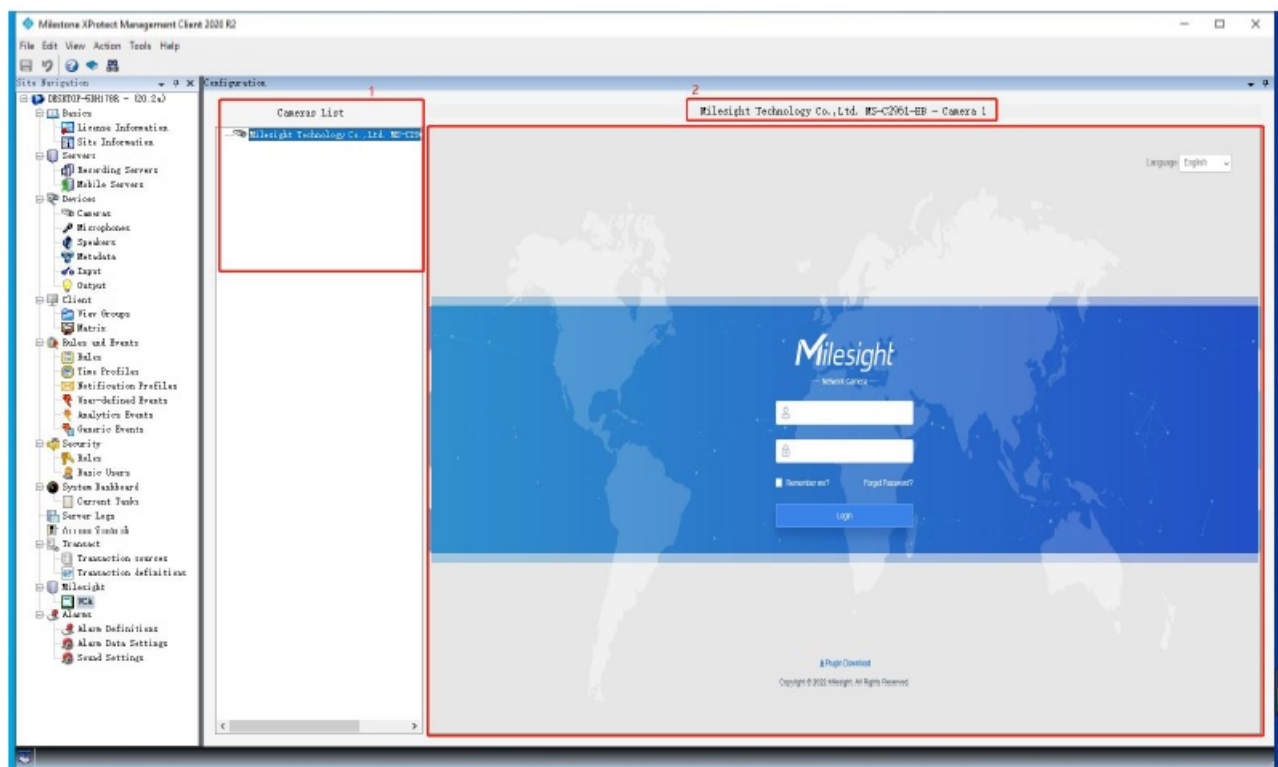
Milestone XProtect Management Client 2020 R2

File Edit View Action Tools Help

Site Navigation

Configuration

DESKTOP-5HH178R - (20.2a)
Basics
License Information
Site Information
Servers
Recording Servers
Mobile Servers
Devices
Cameras
Microphones
Speakers
Metadata
Input
Output
Client
View Groups
Matrix
Rules and Events
Rules
Time Profiles
Notification Profiles
User-defined Events
Analytics Events
Generic Events
Security
Roles
Basic Users
System Dashboard
Current Tasks
Server Logs
Access Control
Transact
Transaction sources
Transaction definitions
Milesight
VCA
Alarms
Alarm Definitions
Alarm Data Settings
Sound Settings

1

Cameras List

Milesight Technology Co.,Ltd. MS-C29

2

Milesight Technology Co.,Ltd. MS-C2961-EB - Camera 1

Language English

Milesight

Network Camera

Remember me?

Forgot Password?

Login

Plugin Download

Copyright © 2022 Milesight. All Rights Reserved.